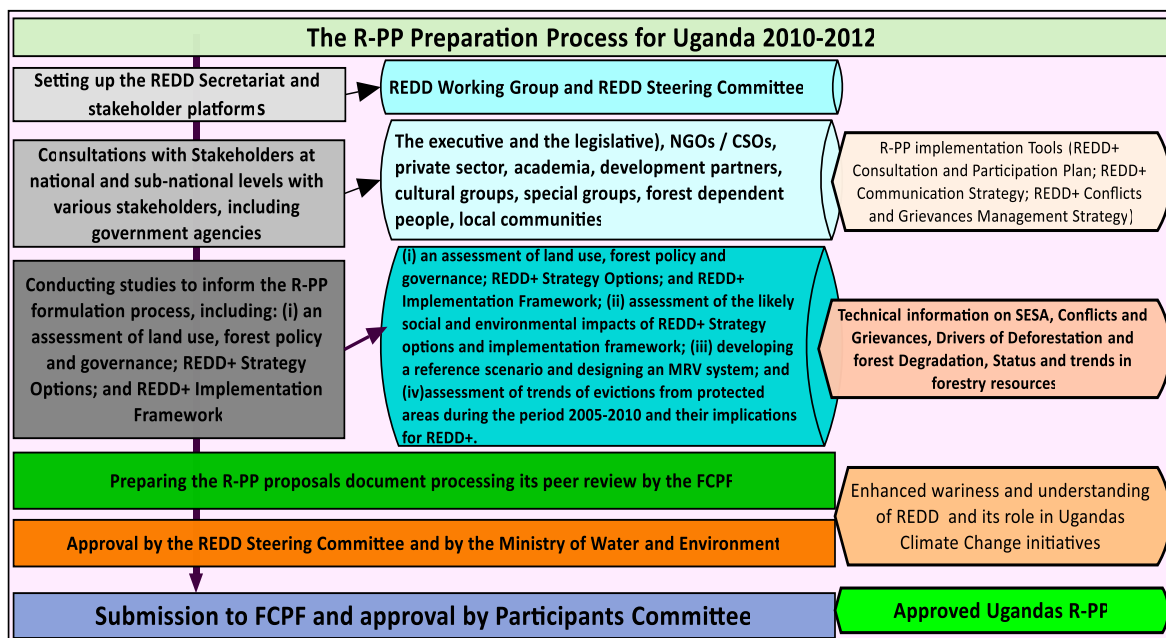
The R-PP Preparation Process for Uganda 2010-2012

Setting up the REDD Secretariat and stakeholder platforms

REDD Working Group and REDD Steering Committee

Consultations with Stakeholders at national and sub-national levels with various stakeholders, including government agencies

The executive and the legislative), NGOs / CSOs, private sector, academia, development partners, cultural groups, special groups, forest dependent people, local communities

R-PP implementation Tools (REDD+ Consultation and Participation Plan; REDD+ Communication Strategy; REDD+ Conflicts and Grievances Management Strategy)

Conducting studies to inform the R-PP formulation process, including: (i) an assessment of land use, forest policy and governance; REDD+ Strategy Options; and REDD+ Implementation Framework

(i) an assessment of land use, forest policy and governance; REDD+ Strategy Options; and REDD+ Implementation Framework; (ii) assessment of the likely social and environmental impacts of REDD+ Strategy options and implementation framework; (iii) developing a reference scenario and designing an MRV system; and (iv)assessment of trends of evictions from protected areas during the period 2005-2010 and their implications for REDD+.

Technical information on SESA, Conflicts and Grievances, Drivers of Deforestation and forest Degradation, Status and trends in forestry resources

Preparing the R-PP proposals document processing its peer review by the FCPF

Enhanced wariness and understanding of REDD and its role in Ugandas Climate Change initiatives

Approval by the REDD Steering Committee and by the Ministry of Water and Environment

Submission to FCPF and approval by Participants Committee

Approved Ugandas R-PP